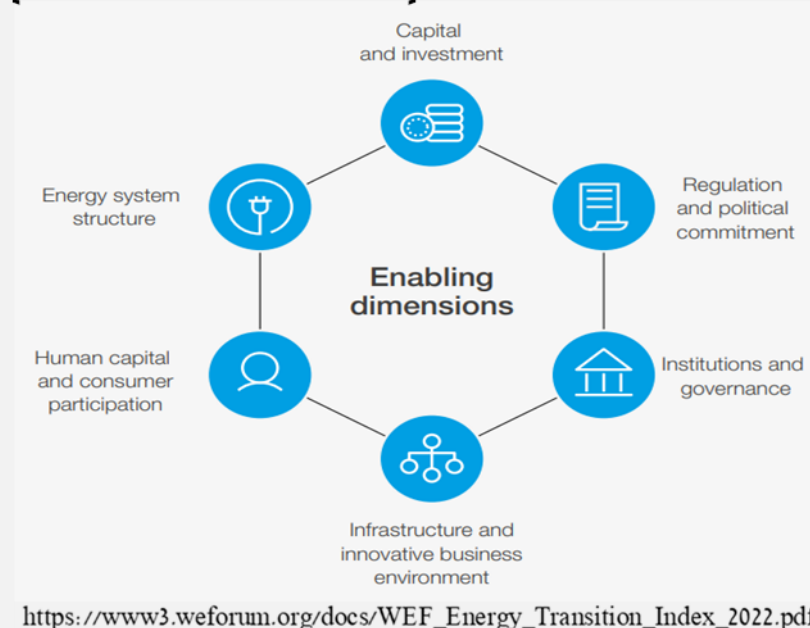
Capital and investment

Energy system structure

Regulation and political commitment

Enabling dimensions

Human capital and consumer participation

Institutions and governance

Infrastructure and innovative business environment

https://www3.weforum.org/docs/WEF_Energy_Transition_Index_2022.pd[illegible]